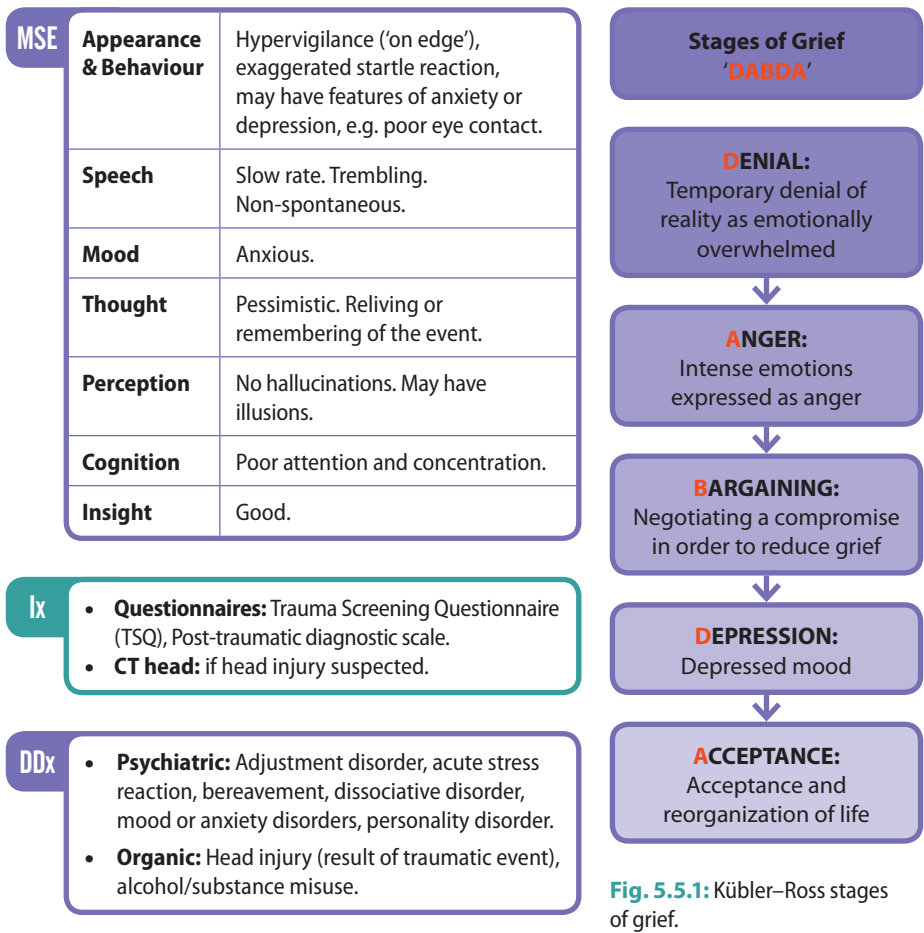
MSE

| Appearance & Behaviour | Hypervigilance ('on edge'), exaggerated startle reaction, may have features of anxiety or depression, e.g. poor eye contact. |
|---|---|
| Speech | Slow rate. Trembling. Non-spontaneous. |
| Mood | Anxious. |
| Thought | Pessimistic. Reliving or remembering of the event. |
| Perception | No hallucinations. May have illusions. |
| Cognition | Poor attention and concentration. |
| Insight | Good. |

Ix

- **Questionnaires:** Trauma Screening Questionnaire (TSQ), Post-traumatic diagnostic scale.
- **CT head:** if head injury suspected.

DDx

- **Psychiatric:** Adjustment disorder, acute stress reaction, bereavement, dissociative disorder, mood or anxiety disorders, personality disorder.
- **Organic:** Head injury (result of traumatic event), alcohol/substance misuse.

Stages of Grief
'DABDA'

DENIAL:
Temporary denial of reality as emotionally overwhelmed

ANGER:
Intense emotions expressed as anger

BARGAINING:
Negotiating a compromise in order to reduce grief

DEPRESSION:
Depressed mood

ACCEPTANCE:
Acceptance and reorganization of life

Fig. 5.5.1: Kübler–Ross stages of grief.